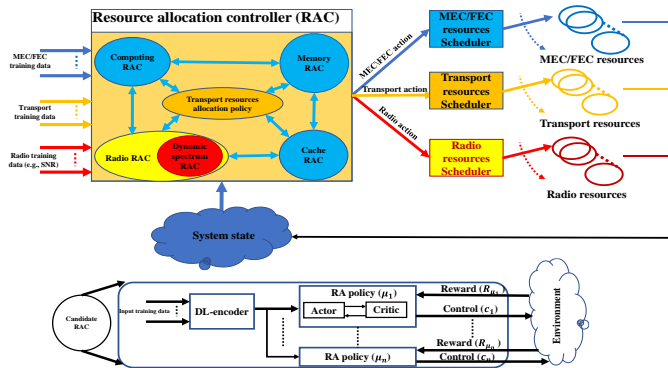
Resource allocation controller (RAC)

MEC/FEC training data

Transport training data

Radio training data (e.g., SNR)

Computing RAC

Memory RAC

Transport resources allocation policy

Radio RAC

Dynamic spectrum RAC

Cache RAC

MEC/FEC action

Transport action

Radio action

MEC/FEC resources Scheduler

Transport resources Scheduler

Radio resources Scheduler

MEC/FEC resources

Transport resources

Radio resources

System state

Candidate RAC

Input training data

DL-encoder

RA policy ($\mu_1$)

Actor

Critic

RA policy ($\mu_n$)

Reward ($R_{\mu_1}$)

Control ($c_1$)

Reward ($R_{\mu_n}$)

Control ($c_n$)

Environment